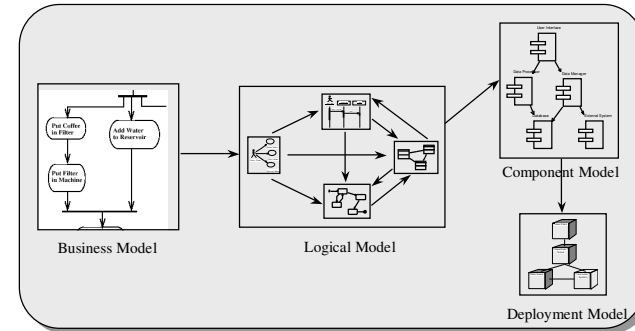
Put Coffee in Filter

Add Water to Reservoir

Put Filter in Machine

Business Model

Logical Model

User Interface

Data Processor

Data Manager

Database

External System

Component Model

Deployment Model